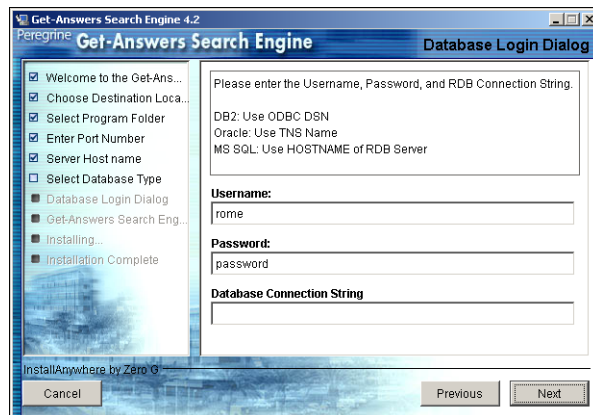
Get-Answers Search Engine 4.2

Peregrine Get-Answers Search Engine

Database Login Dialog

☑ Welcome to the Get-Ans...
☑ Choose Destination Loca...
☑ Select Program Folder
☑ Enter Port Number
☑ Server Host name
☐ Select Database Type
Database Login Dialog
Get-Answers Search Eng...
Installing...
Installation Complete

Please enter the Username, Password, and RDB Connection String.

DB2: Use ODBC DSN
Oracle: Use TNS Name
MS SQL: Use HOSTNAME of RDB Server

Username:
rome

Password:
password

Database Connection String

InstallAnywhere by Zero G

Cancel

Previous

Next